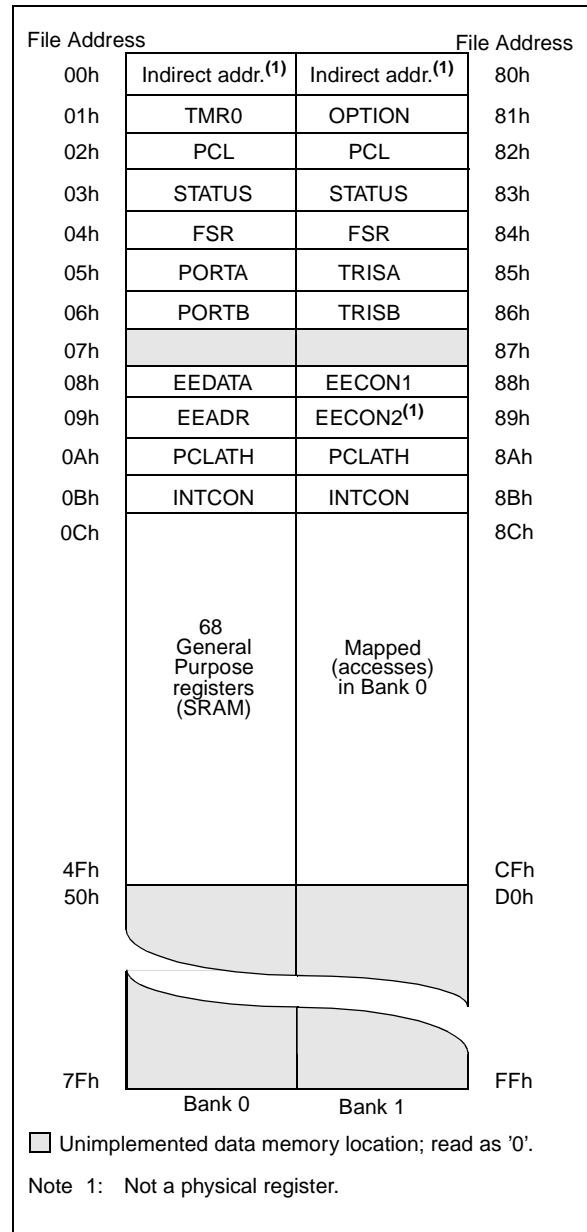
| File Address | | | File Address |
|---|---|---|---|
| 00h | Indirect addr.$^{(1)}$ | Indirect addr.$^{(1)}$ | 80h |
| 01h | TMR0 | OPTION | 81h |
| 02h | PCL | PCL | 82h |
| 03h | STATUS | STATUS | 83h |
| 04h | FSR | FSR | 84h |
| 05h | PORTA | TRISA | 85h |
| 06h | PORTB | TRISB | 86h |
| 07h | | | 87h |
| 08h | EEDATA | EECON1 | 88h |
| 09h | EEADR | EECON2$^{(1)}$ | 89h |
| 0Ah | PCLATH | PCLATH | 8Ah |
| 0Bh | INTCON | INTCON | 8Bh |
| 0Ch | 68 General Purpose registers (SRAM) | Mapped (accesses) in Bank 0 | 8Ch |
| 4Fh | | | CFh |
| 50h | | | D0h |
| 7Fh | | | FFh |
| | Bank 0 | Bank 1 | |

Unimplemented data memory location; read as '0'.

Note 1: Not a physical register.